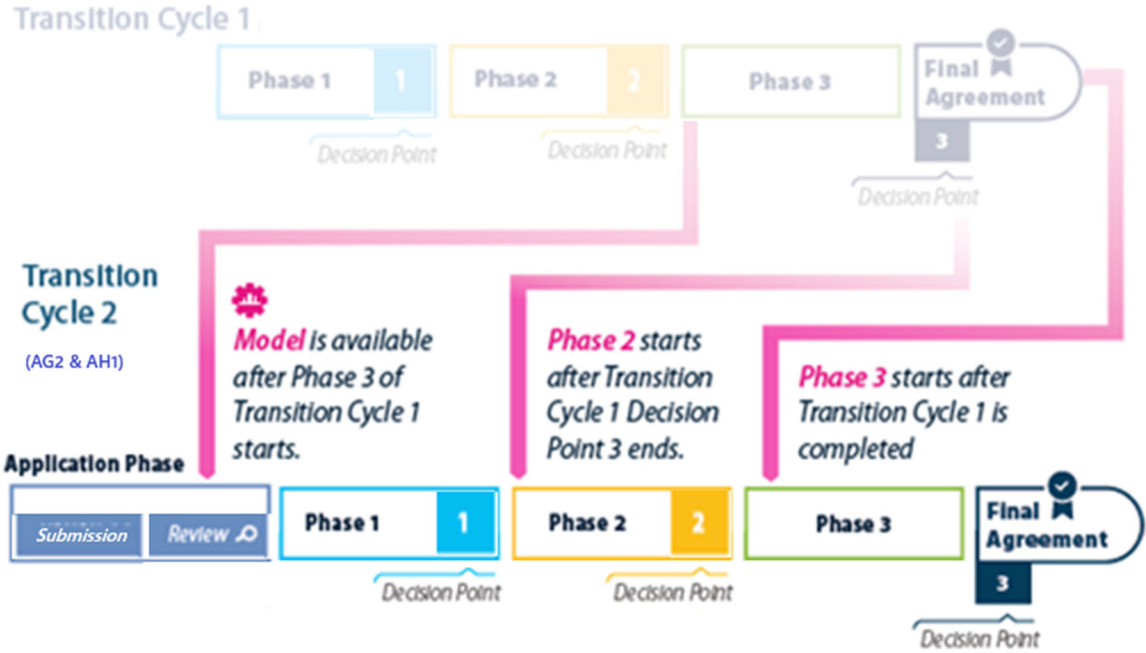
Transition Cycle 1

Phase 1 1

Decision Point

Phase 2 2

Decision Point

Phase 3

Final Agreement

3

Decision Point

Transition Cycle 2

(AG2 & AH1)

Model is available after Phase 3 of Transition Cycle 1 starts.

Phase 2 starts after Transition Cycle 1 Decision Point 3 ends.

Phase 3 starts after Transition Cycle 1 is completed

Application Phase

Submission

Review

Phase 1 1

Decision Point

Phase 2 2

Decision Point

Phase 3

Final Agreement

3

Decision Point